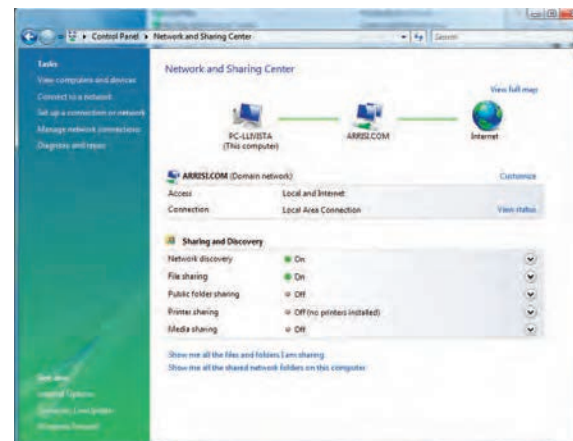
Control Panel ▸ Network and Sharing Center

Search

Tasks

View computers and devices

Connect to a network

Set up a connection or network

Manage network connections

Diagnose and repair

Network and Sharing Center

View full map

PC-LUVISTA (This computer)

ARRISI.COM

Internet

ARRISI.COM (Domain network)

Customize

| | | |
|---|---|---|
| Access | Local and Internet | |
| Connection | Local Area Connection | View status |

Sharing and Discovery

| | |
|---|---|
| Network discovery | On |
| File sharing | On |
| Public folder sharing | Off |
| Printer sharing | Off (no printers installed) |
| Media sharing | Off |

Show me all the files and folders I am sharing

Show me all the shared network folders on this computer

See also

Internet Options

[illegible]

Windows Firewall